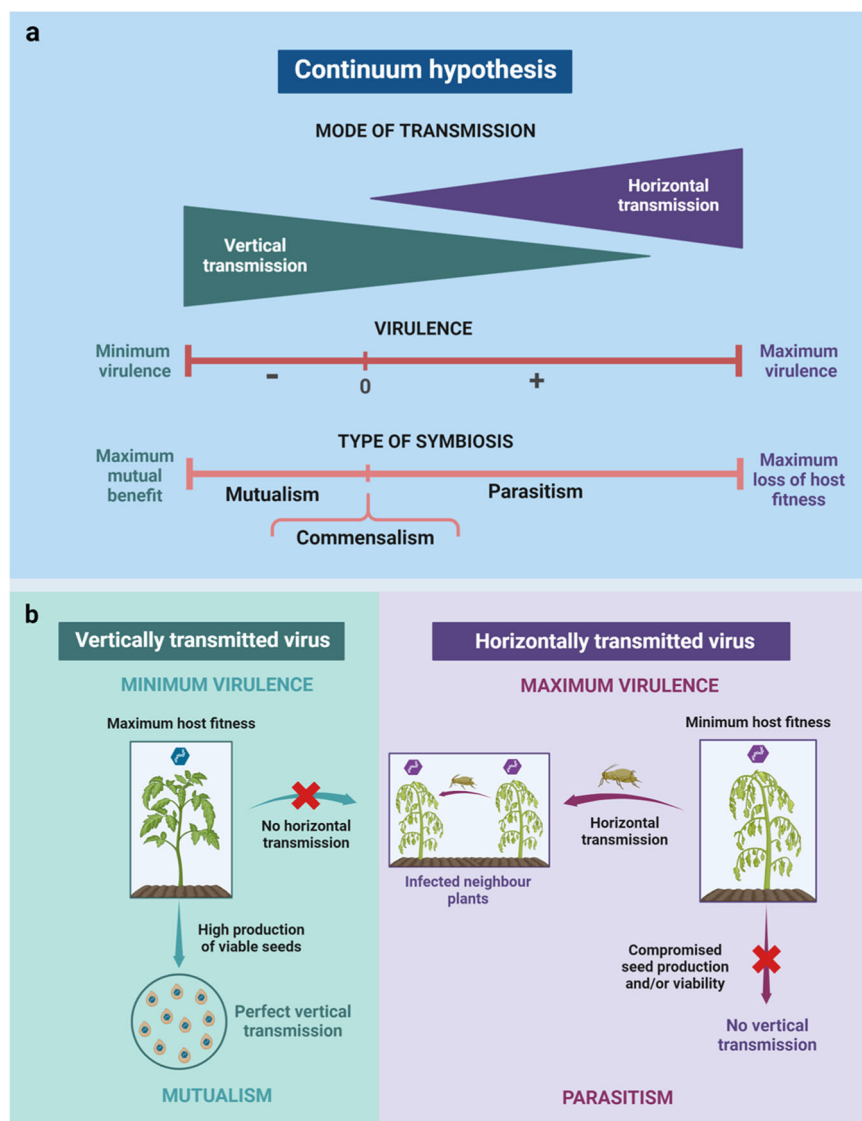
a

Continuum hypothesis

MODE OF TRANSMISSION

Horizontal transmission

Vertical transmission

VIRULENCE

Minimum virulence

-

0

+

Maximum virulence

TYPE OF SYMBIOSIS

Maximum mutual benefit

Mutualism

Parasitism

Maximum loss of host fitness

Commensalism

b

Vertically transmitted virus

MINIMUM VIRULENCE

Maximum host fitness

No horizontal transmission

High production of viable seeds

Perfect vertical transmission

MUTUALISM

Horizontally transmitted virus

MAXIMUM VIRULENCE

Minimum host fitness

Horizontal transmission

Infected neighbour plants

Compromised seed production and/or viability

No vertical transmission

PARASITISM